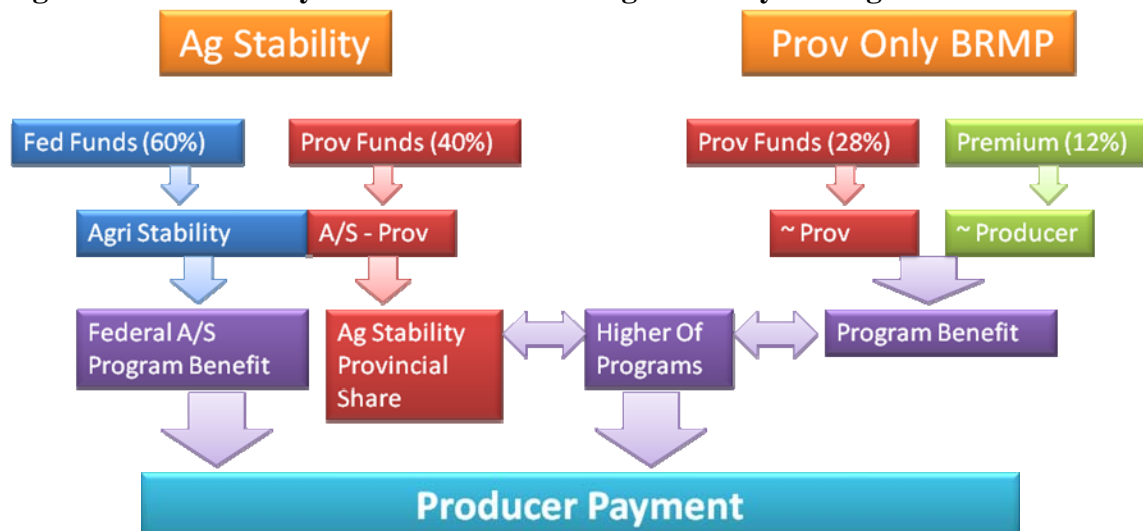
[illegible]

Ag Stability

Prov Only BRMP

Fed Funds (60%)

Prov Funds (40%)

Prov Funds (28%)

Premium (12%)

Agri Stability

A/S - Prov

~ Prov

~ Producer

Federal A/S Program Benefit

Ag Stability Provincial Share

Higher Of Programs

Program Benefit

Producer Payment